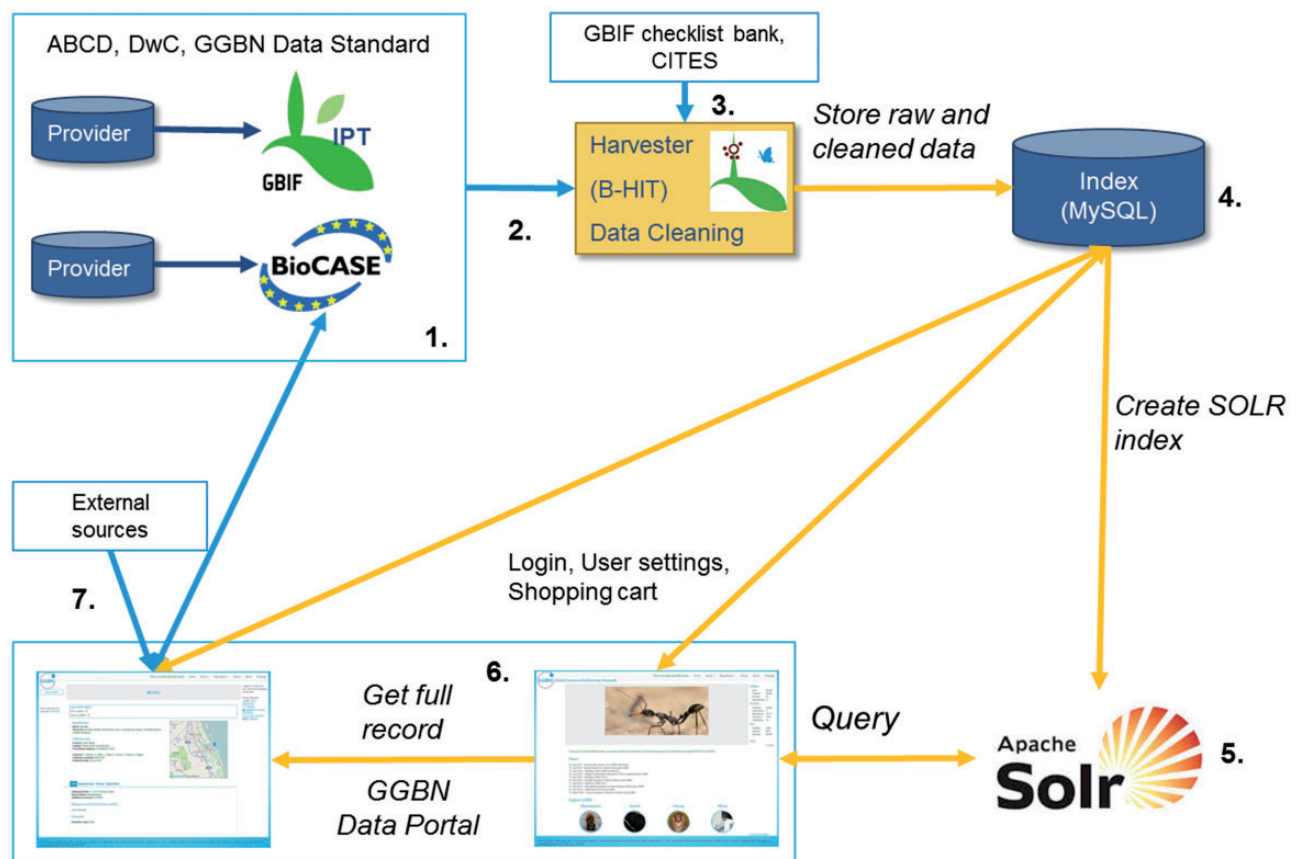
ABCD, DwC, GGBN Data Standard

Provider

IPT

GBIF

Provider

BioCASE

1.

GBIF checklist bank, CITES

3.

Harvester

(B-HIT)

Data Cleaning

2.

Store raw and cleaned data

Index (MySQL)

4.

Create SOLR index

External sources

7.

Login, User settings, Shopping cart

6.

Get full record

GGBN Data Portal

Query

Apache Solr

5.